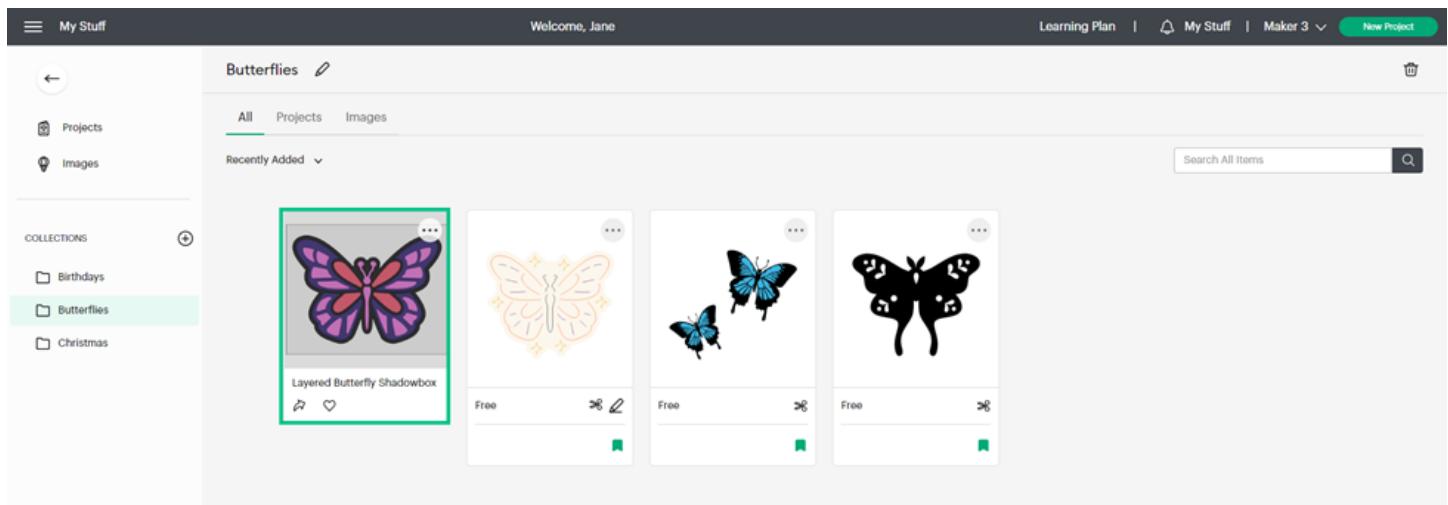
My Stuff

Welcome, Jane

Learning Plan | My Stuff | Maker 3

New Project

Projects

Images

COLLECTIONS

Birthdays

Butterflies

Christmas

Butterflies

All Projects Images

Recently Added

Search All Items

Layered Butterfly Shadowbox

Free

Free

Free